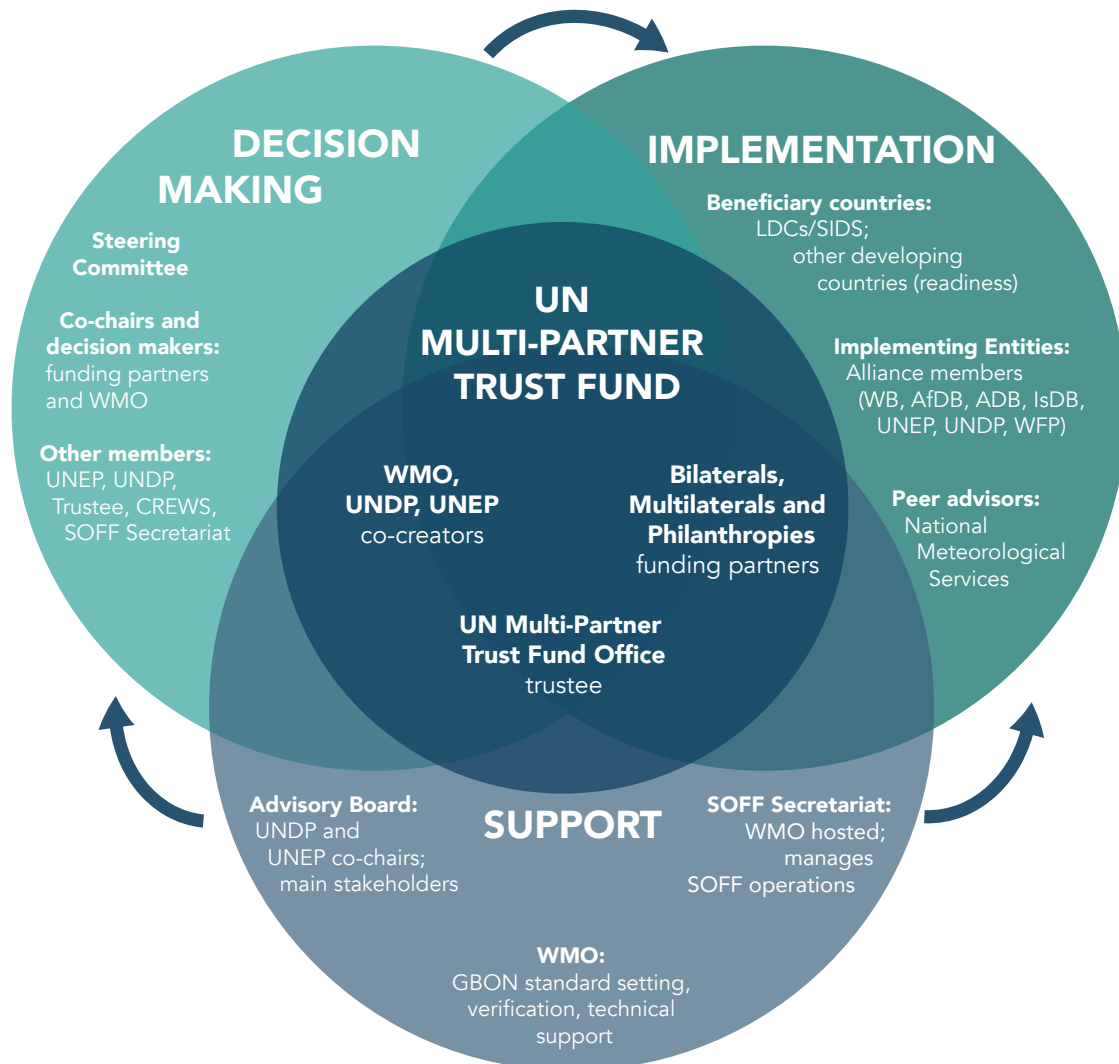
DECISION MAKING

Steering Committee

Co-chairs and decision makers:
funding partners and WMO

Other members:
UNEP, UNDP, Trustee, CREWS, SOFF Secretariat

IMPLEMENTATION

Beneficiary countries:
LDCs/SIDS; other developing countries (readiness)

Implementing Entities:
Alliance members (WB, AfDB, ADB, IsDB, UNEP, UNDP, WFP)

Peer advisors:
National Meteorological Services

UN MULTI-PARTNER TRUST FUND

WMO, UNDP, UNEP
co-creators

Bilaterals, Multilaterals and Philanthropies
funding partners

UN Multi-Partner Trust Fund Office
trustee

SUPPORT

Advisory Board:
UNDP and UNEP co-chairs; main stakeholders

SOFF Secretariat:
WMO hosted; manages SOFF operations

WMO:
GBON standard setting, verification, technical support